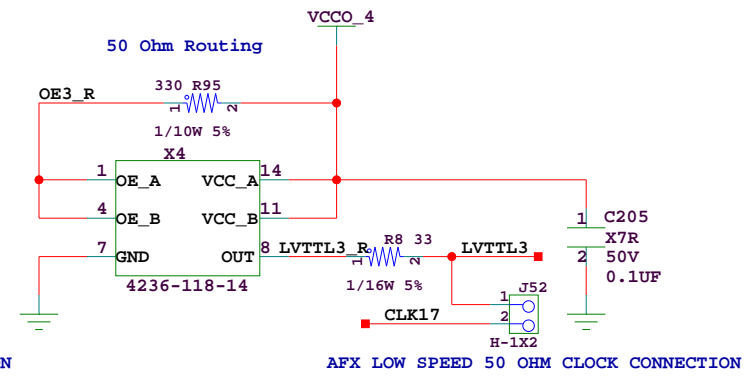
VCCO_4

50 Ohm Routing

OE3_R

330 R95

1 2

1/10W 5%

X4

1 OE_A

VCC_A 14

4 OE_B

VCC_B 11

7 GND

OUT 8

4236-118-14

LVTTL3_R

R8 33

1 2

LVTTL3

1/16W 5%

1 C205

X7R

2 50V

0.1UF

J52

1

2

CLK17

H-1X2

N

AFX LOW SPEED 50 OHM CLOCK CONNECTION